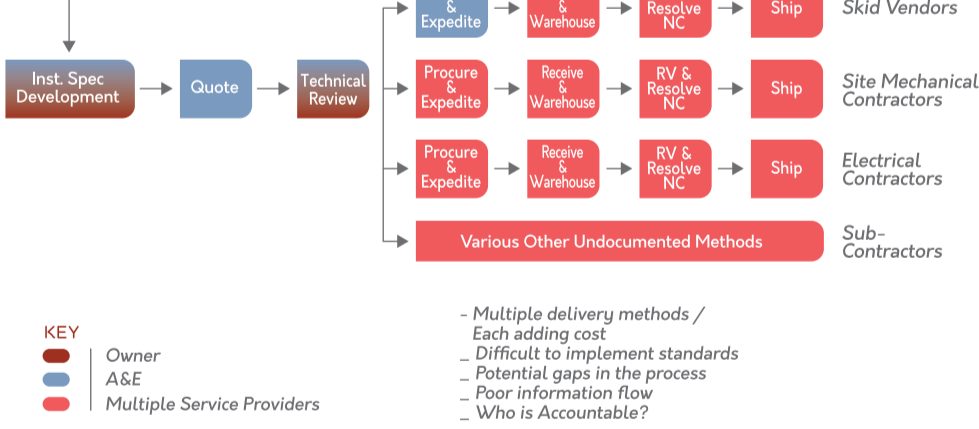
& Expedite → & Warehouse → Resolve NC → Ship

Skid Vendors

Inst. Spec Development → Quote → Technical Review

Procure & Expedite → Receive & Warehouse → RV & Resolve NC → Ship

Site Mechanical Contractors

Procure & Expedite → Receive & Warehouse → RV & Resolve NC → Ship

Electrical Contractors

Various Other Undocumented Methods

Sub-Contractors

KEY
Owner
A&E
Multiple Service Providers

- Multiple delivery methods / Each adding cost
_ Difficult to implement standards
_ Potential gaps in the process
_ Poor information flow
_ Who is Accountable?